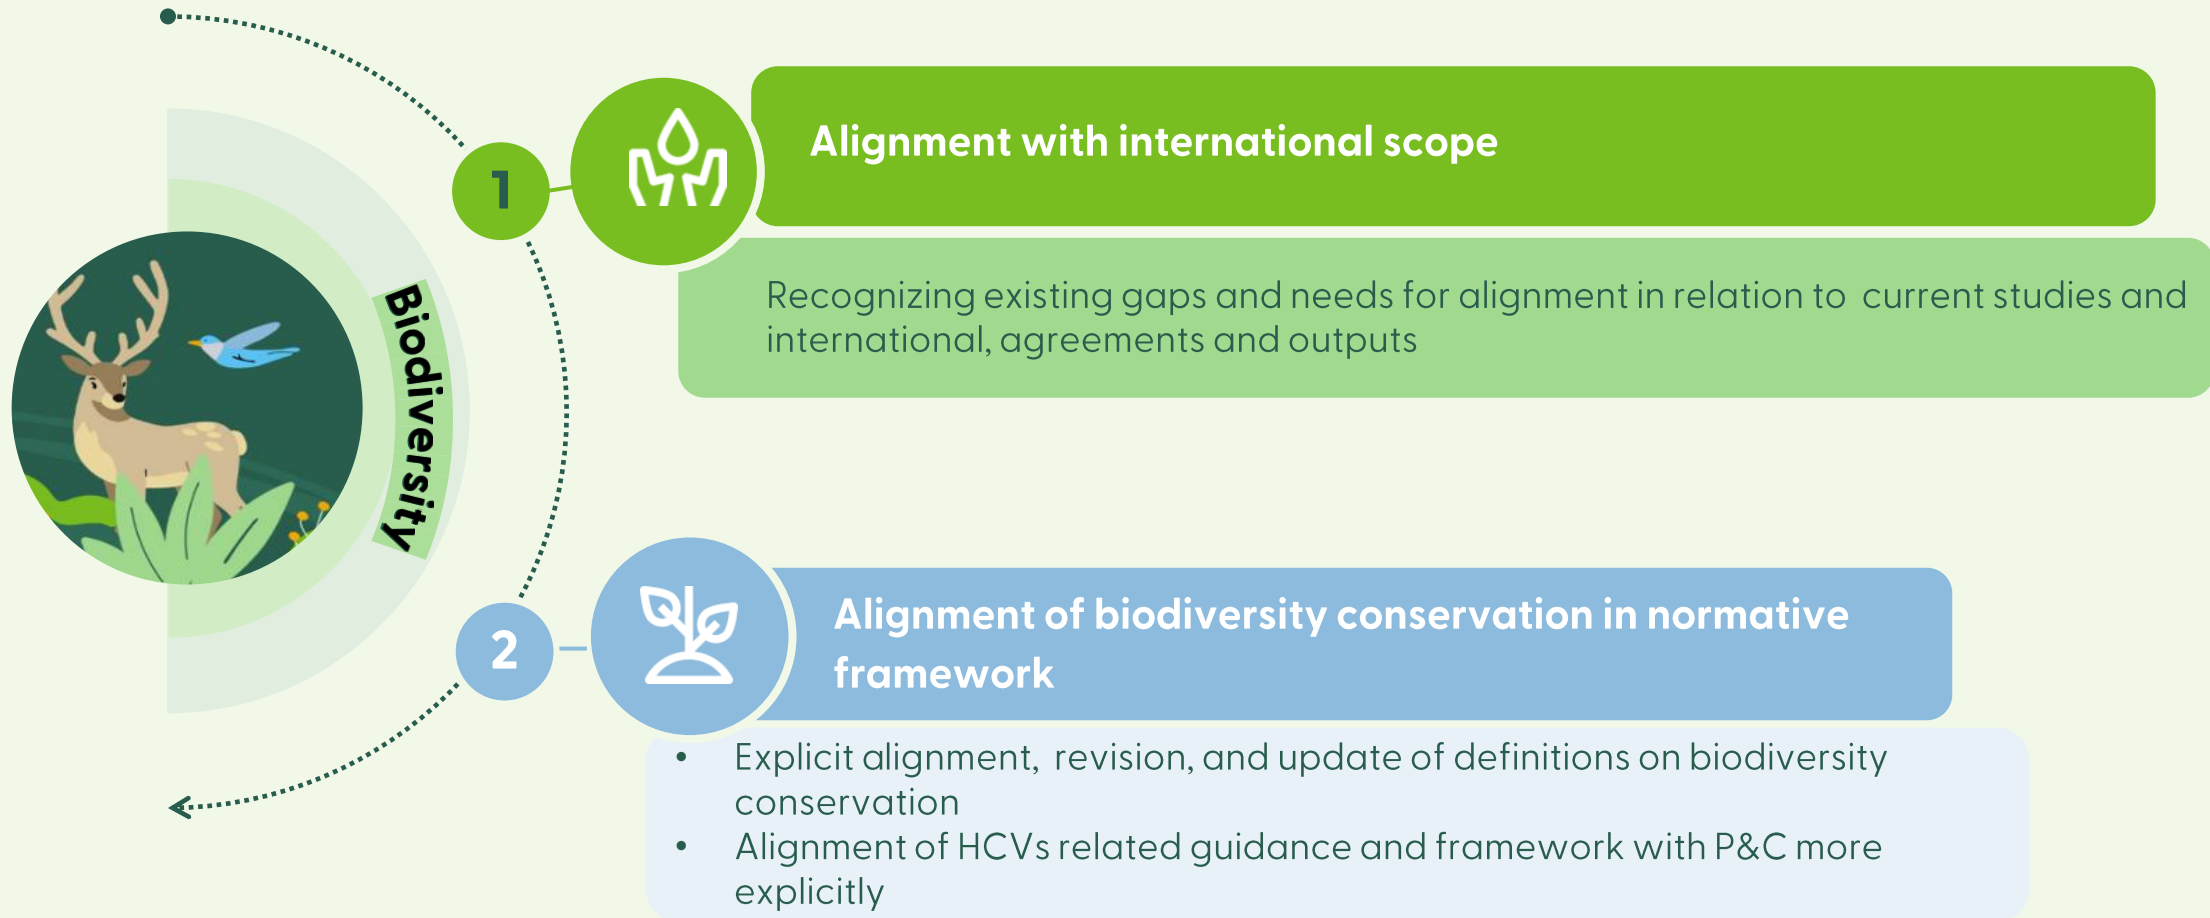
Biodiversity

1

Alignment with international scope

Recognizing existing gaps and needs for alignment in relation to current studies and international, agreements and outputs

2

Alignment of biodiversity conservation in normative framework

• Explicit alignment, revision, and update of definitions on biodiversity conservation
• Alignment of HCVs related guidance and framework with P&C more explicitly